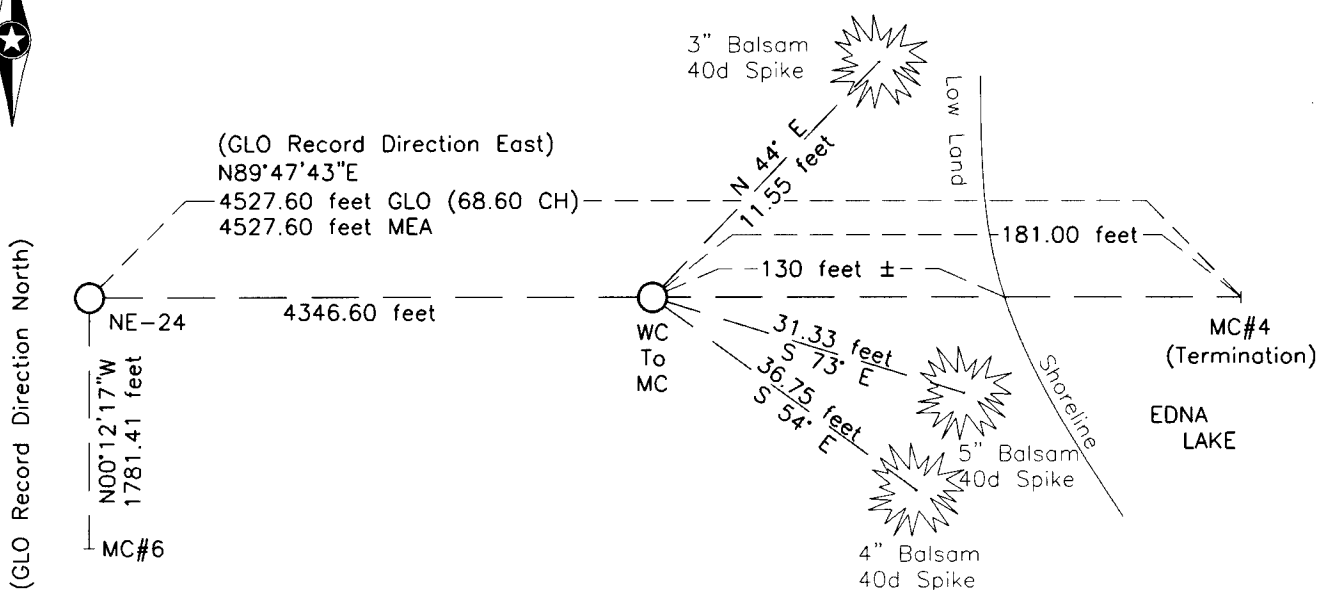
(GLO Record Direction North)

(GLO Record Direction East)
N89°47'43"E
4527.60 feet GLO (68.60 CH)
4527.60 feet MEA

3" Balsam
40d Spike

N 44° E
11.55 feet

Low Land

181.00 feet

130 feet ±

NE-24

4346.60 feet

WC
To
MC

MC#4
(Termination)

31.33 feet
S 73° E

36.75 feet
S 54° E

Shoreline

EDNA
LAKE

5" Balsam
40d Spike

N00°12'17"W
1781.41 feet

MC#6

4" Balsam
40d Spike